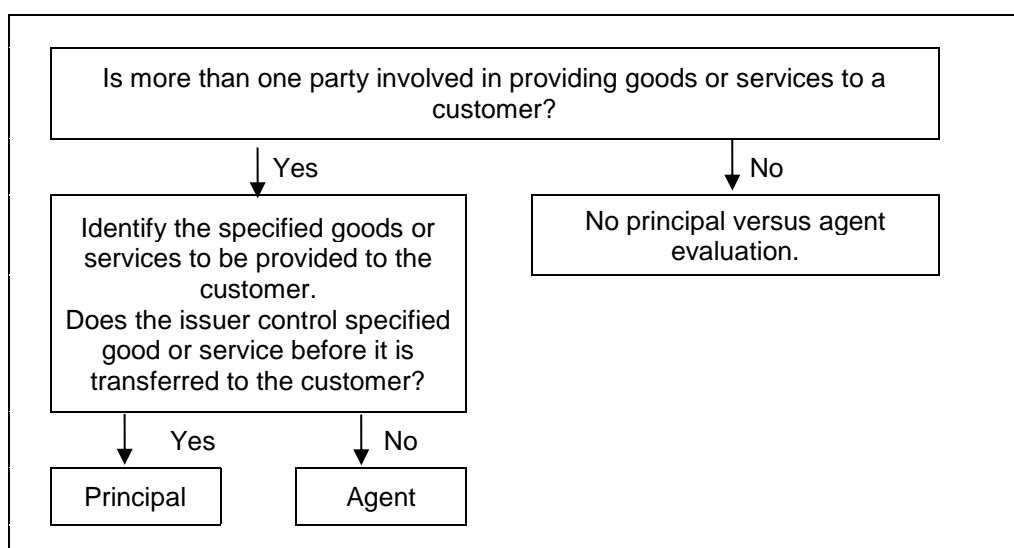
Is more than one party involved in providing goods or services to a customer?

Yes

No

Identify the specified goods or services to be provided to the customer.
Does the issuer control specified good or service before it is transferred to the customer?

No principal versus agent evaluation.

Yes

No

Principal

Agent